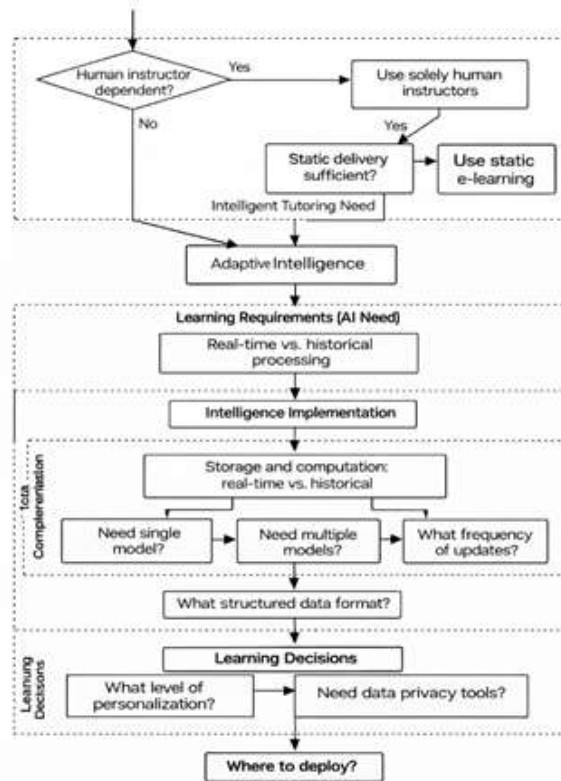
Human instructor dependent?

Yes

Use solely human instructors

No

Yes

Static delivery sufficient?

Use static e-learning

Intelligent Tutoring Need

Adaptive Intelligence

Learning Requirements (AI Need)

Real-time vs. historical processing

Intelligence Implementation

1cta Complereriation

Storage and computation: real-time vs. historical

Need single model?

Need multiple models?

What frequency of updates?

What structured data format?

Leanuing Decisons

Learning Decisions

What level of personalization?

Need data privacy tools?

Where to deploy?